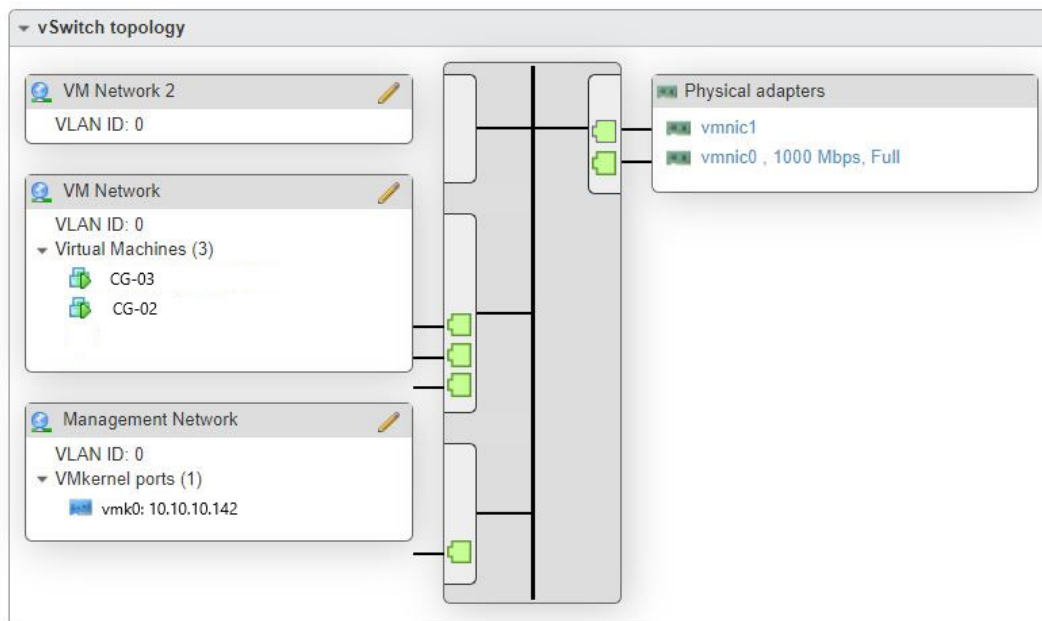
vSwitch topology

VM Network 2
VLAN ID: 0

VM Network
VLAN ID: 0
Virtual Machines (3)
CG-03
CG-02

Management Network
VLAN ID: 0
VMkernel ports (1)
vmk0: 10.10.10.142

Physical adapters
vmnic1
vmnic0 , 1000 Mbps, Full